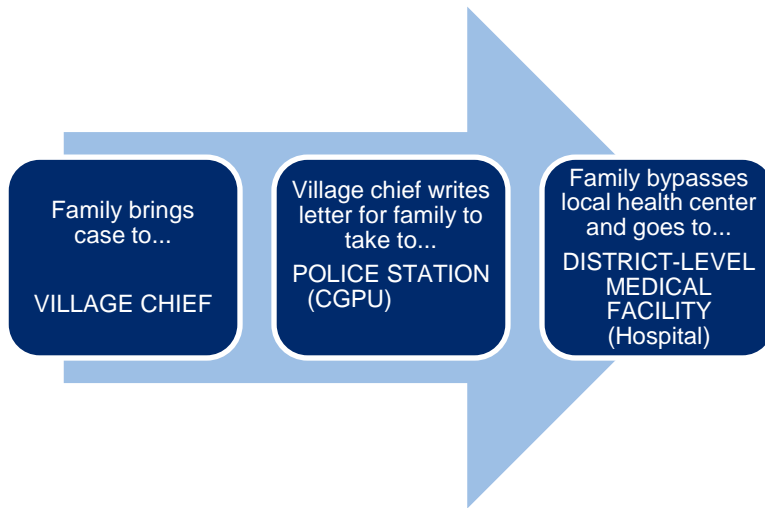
Family brings case to...

VILLAGE CHIEF

Village chief writes letter for family to take to...

POLICE STATION (CGPU)

Family bypasses local health center and goes to...

DISTRICT-LEVEL MEDICAL FACILITY (Hospital)